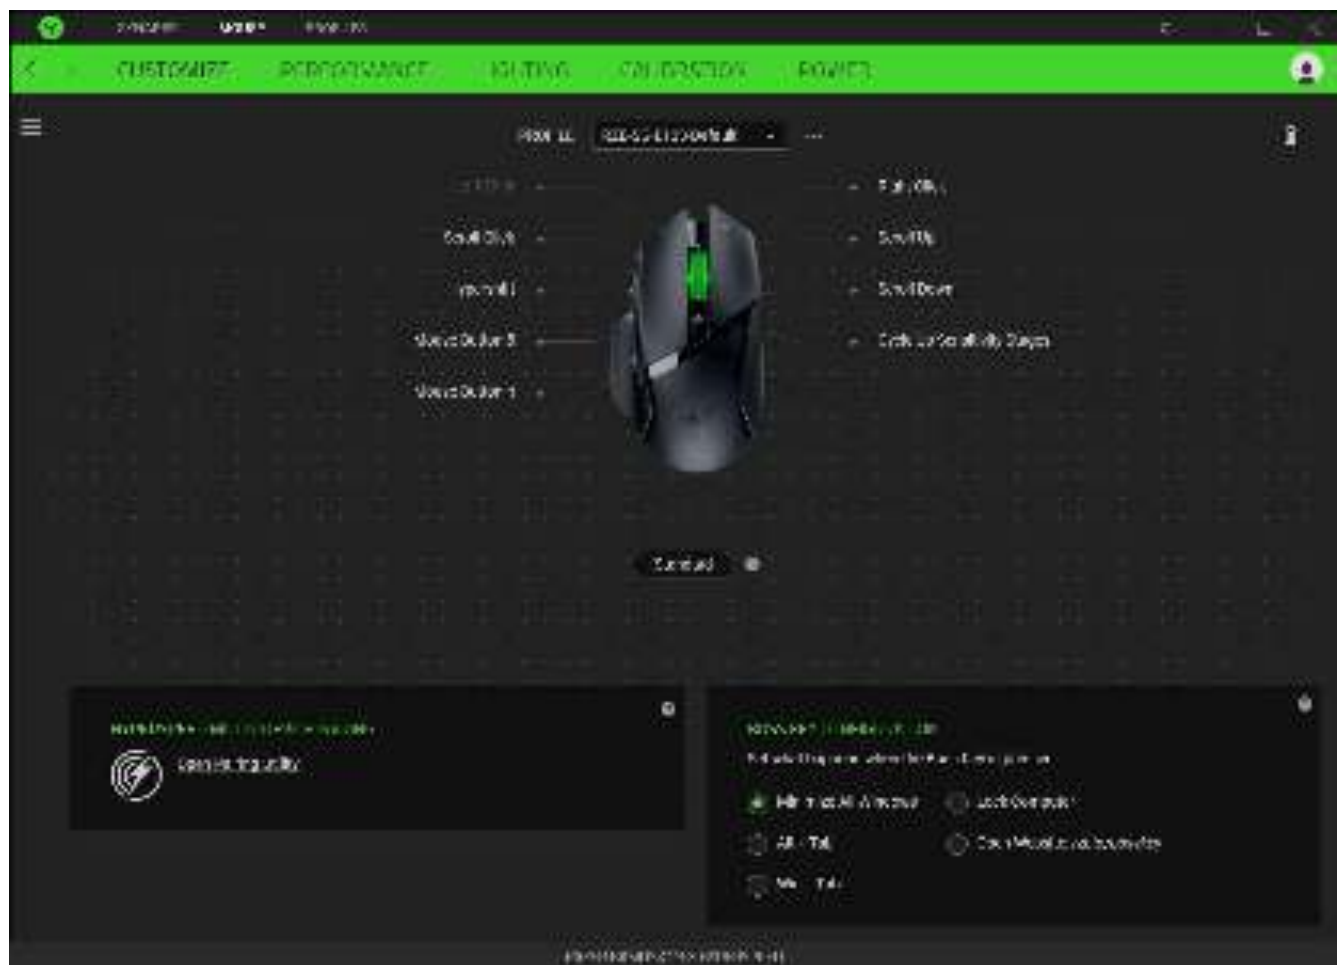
SYNAPSE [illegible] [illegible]

CUSTOMIZE PERFORMANCE LIGHTING CALIBRATION POWER

PROFILE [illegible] ...

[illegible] Right Click

Scroll Click Scroll Up

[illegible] Scroll Down

Mouse Button 5 Cycle Up Sensitivity Stages

Mouse Button 4

Standard

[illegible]

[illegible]

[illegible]

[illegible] Lock Computer

Alt + Tab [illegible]

Win + Tab

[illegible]